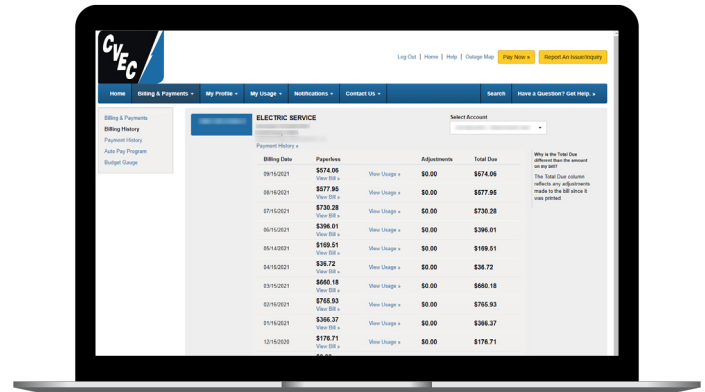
CVEC

Log Out | Home | Help | Outage Map Pay Now » Report An Issue/Inquiry

Home Billing & Payments My Profile My Usage Notifications Contact Us Search Have a Question? Get Help. »

Billing & Payments
Billing History
Payment History
Auto Pay Program
Budget Gauge

ELECTRIC SERVICE

Select Account

Payment History »

| Billing Date | Paperless | | Adjustments | Total Due |
|---|---|---|---|---|
| 09/15/2021 | $574.06 View Bill » | View Usage » | $0.00 | $574.06 |
| 08/16/2021 | $577.95 View Bill » | View Usage » | $0.00 | $577.95 |
| 07/15/2021 | $730.28 View Bill » | View Usage » | $0.00 | $730.28 |
| 06/15/2021 | $396.01 View Bill » | View Usage » | $0.00 | $396.01 |
| 05/14/2021 | $169.51 View Bill » | View Usage » | $0.00 | $169.51 |
| 04/15/2021 | $36.72 View Bill » | View Usage » | $0.00 | $36.72 |
| 03/15/2021 | $660.18 View Bill » | View Usage » | $0.00 | $660.18 |
| 02/16/2021 | $765.93 View Bill » | View Usage » | $0.00 | $765.93 |
| 01/15/2021 | $366.37 View Bill » | View Usage » | $0.00 | $366.37 |
| 12/15/2020 | $176.71 View Bill » | View Usage » | $0.00 | $176.71 |

Why is the Total Due different than the amount on my bill?

The Total Due column reflects any adjustments made to the bill since it was printed